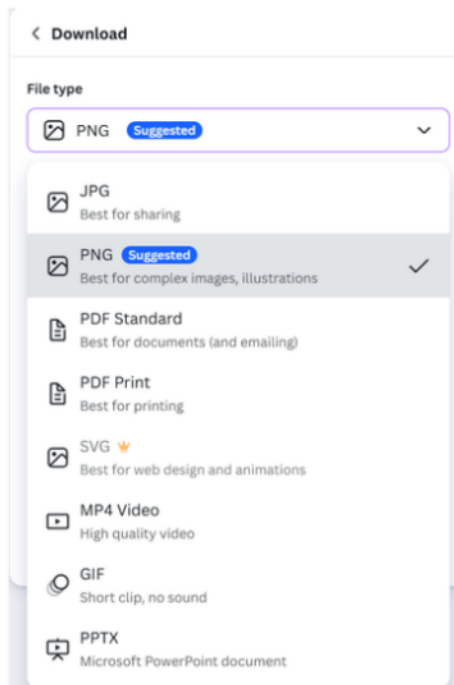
< Download

File type

PNG Suggested

JPG
Best for sharing

PNG Suggested
Best for complex images, illustrations

PDF Standard
Best for documents (and emailing)

PDF Print
Best for printing

SVG
Best for web design and animations

MP4 Video
High quality video

GIF
Short clip, no sound

PPTX
Microsoft PowerPoint document